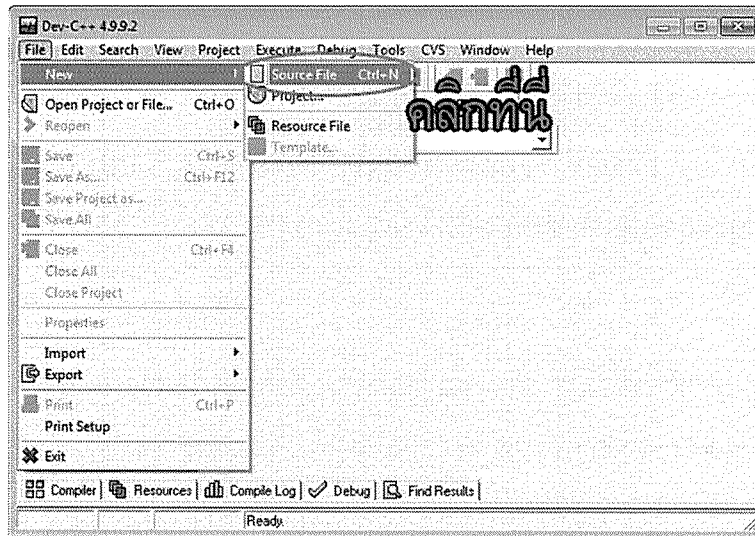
Dev-C++ 4.9.9.2

File Edit Search View Project Execute Debug Tools CVS Window Help

New

Source File Ctrl+N

Project...

คลิกที่นี่

Open Project or File... Ctrl+O

Reopen

Resource File

Template...

Save Ctrl+S

Save As... Ctrl+F12

Save Project as...

Save All

Close Ctrl+F4

Close All

Close Project

Properties

Import

Export

Print Ctrl+P

Print Setup

Exit

Compiler | Resources | Compile Log | Debug | Find Results

Ready.